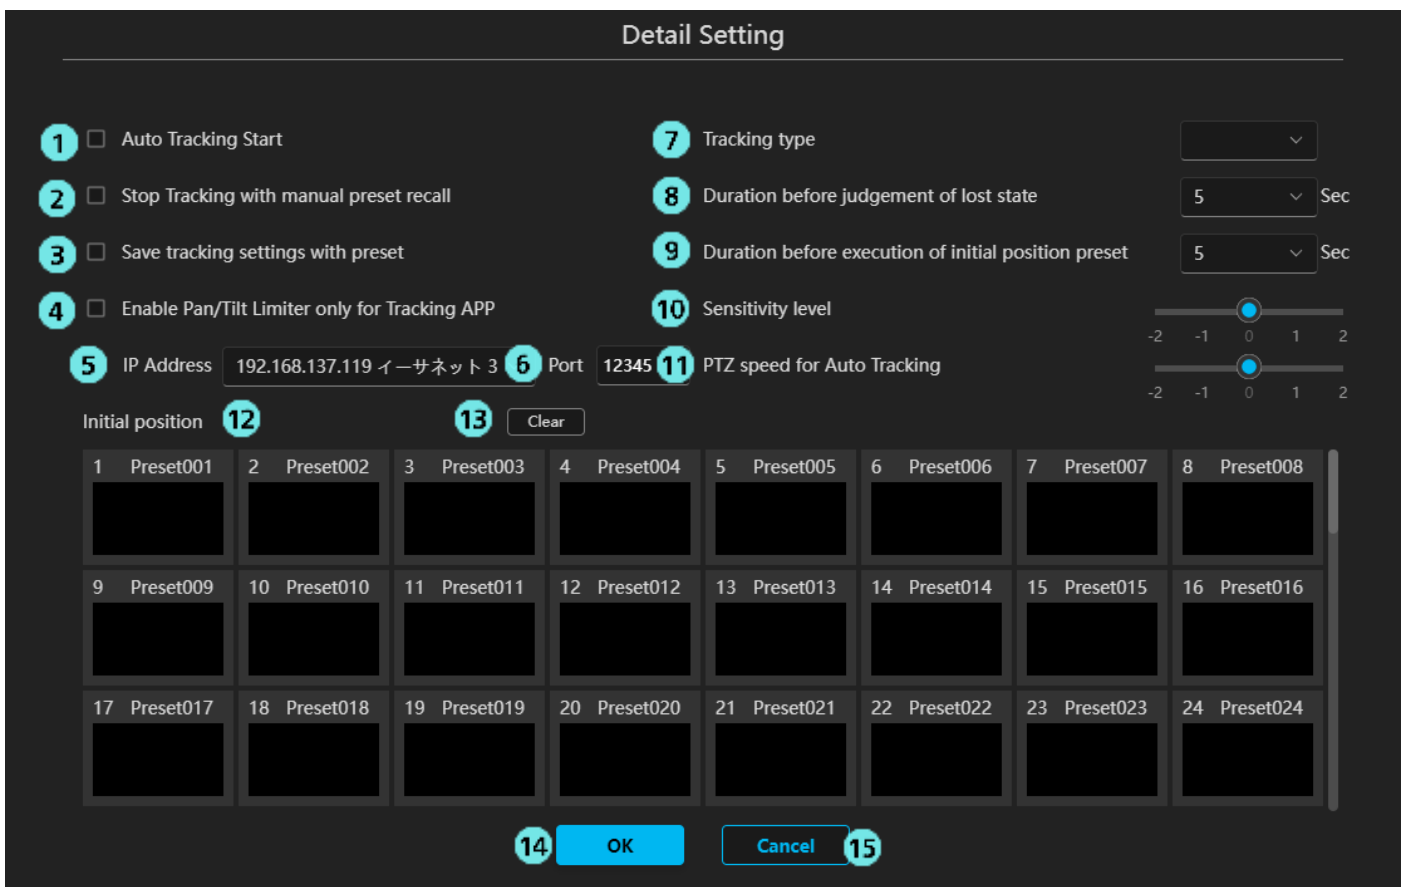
Detail Setting

1 Auto Tracking Start

2 Stop Tracking with manual preset recall

3 Save tracking settings with preset

4 Enable Pan/Tilt Limiter only for Tracking APP

5 IP Address 192.168.137.119 イーサネット 3 6 Port 12345

7 Tracking type

8 Duration before judgement of lost state 5 Sec

9 Duration before execution of initial position preset 5 Sec

10 Sensitivity level
-2 -1 0 1 2

11 PTZ speed for Auto Tracking
-2 -1 0 1 2

Initial position 12 13 Clear

| 1 Preset001 | 2 Preset002 | 3 Preset003 | 4 Preset004 | 5 Preset005 | 6 Preset006 | 7 Preset007 | 8 Preset008 |
|---|---|---|---|---|---|---|---|
| 9 Preset009 | 10 Preset010 | 11 Preset011 | 12 Preset012 | 13 Preset013 | 14 Preset014 | 15 Preset015 | 16 Preset016 |
| 17 Preset017 | 18 Preset018 | 19 Preset019 | 20 Preset020 | 21 Preset021 | 22 Preset022 | 23 Preset023 | 24 Preset024 |

14 OK Cancel 15